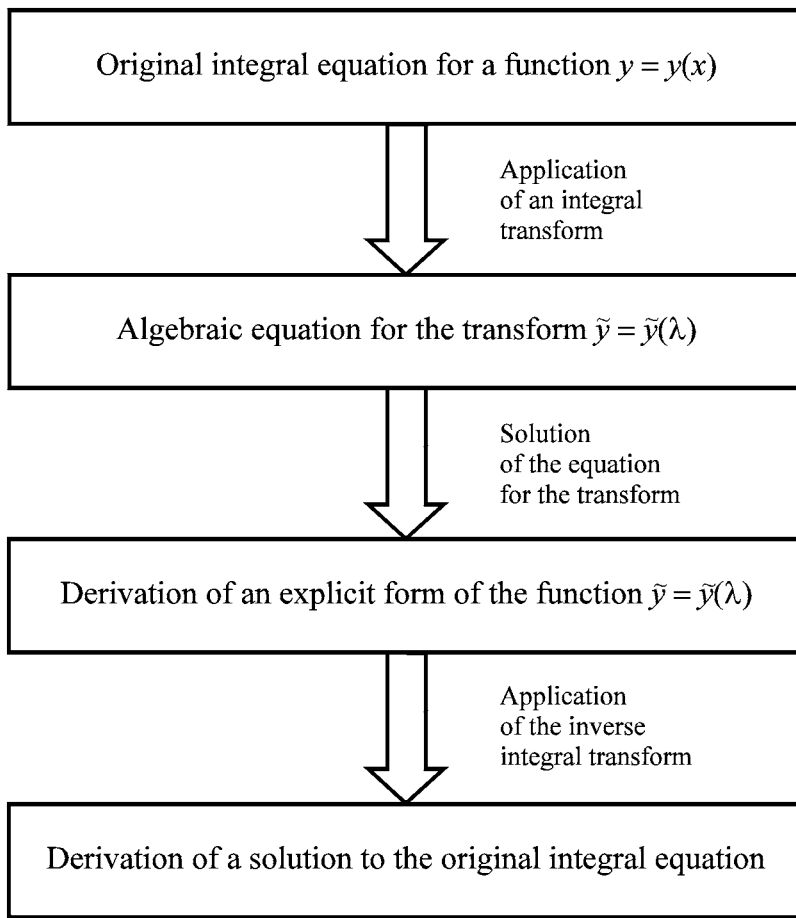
Original integral equation for a function $y = y(x)$

Application of an integral transform

Algebraic equation for the transform $\tilde{y} = \tilde{y}(\lambda)$

Solution of the equation for the transform

Derivation of an explicit form of the function $\tilde{y} = \tilde{y}(\lambda)$

Application of the inverse integral transform

Derivation of a solution to the original integral equation